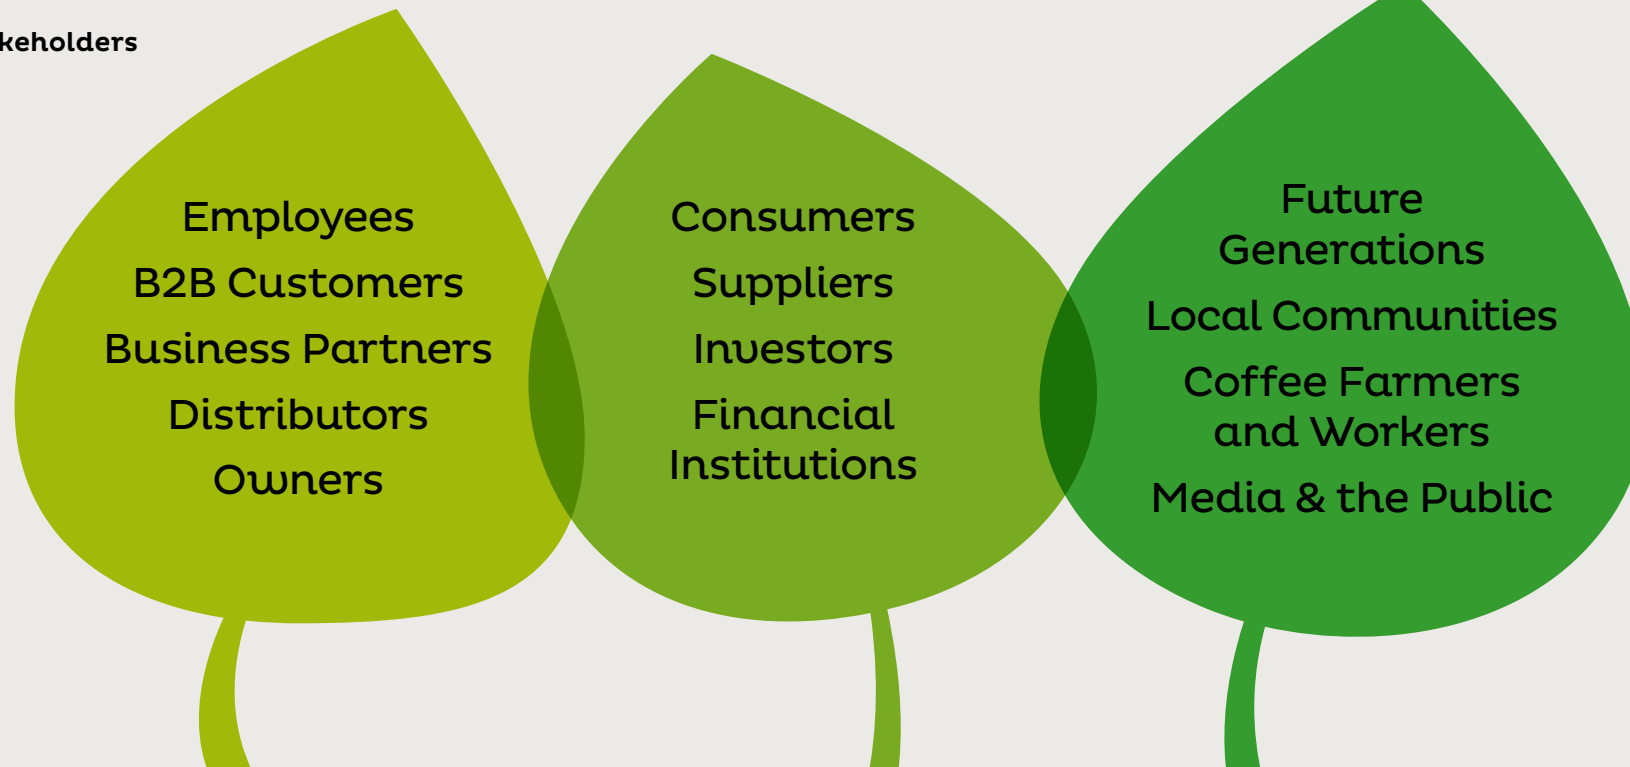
keholders

Employees
B2B Customers
Business Partners
Distributors
Owners

Consumers
Suppliers
Investors
Financial Institutions

Future Generations
Local Communities
Coffee Farmers and Workers
Media & the Public